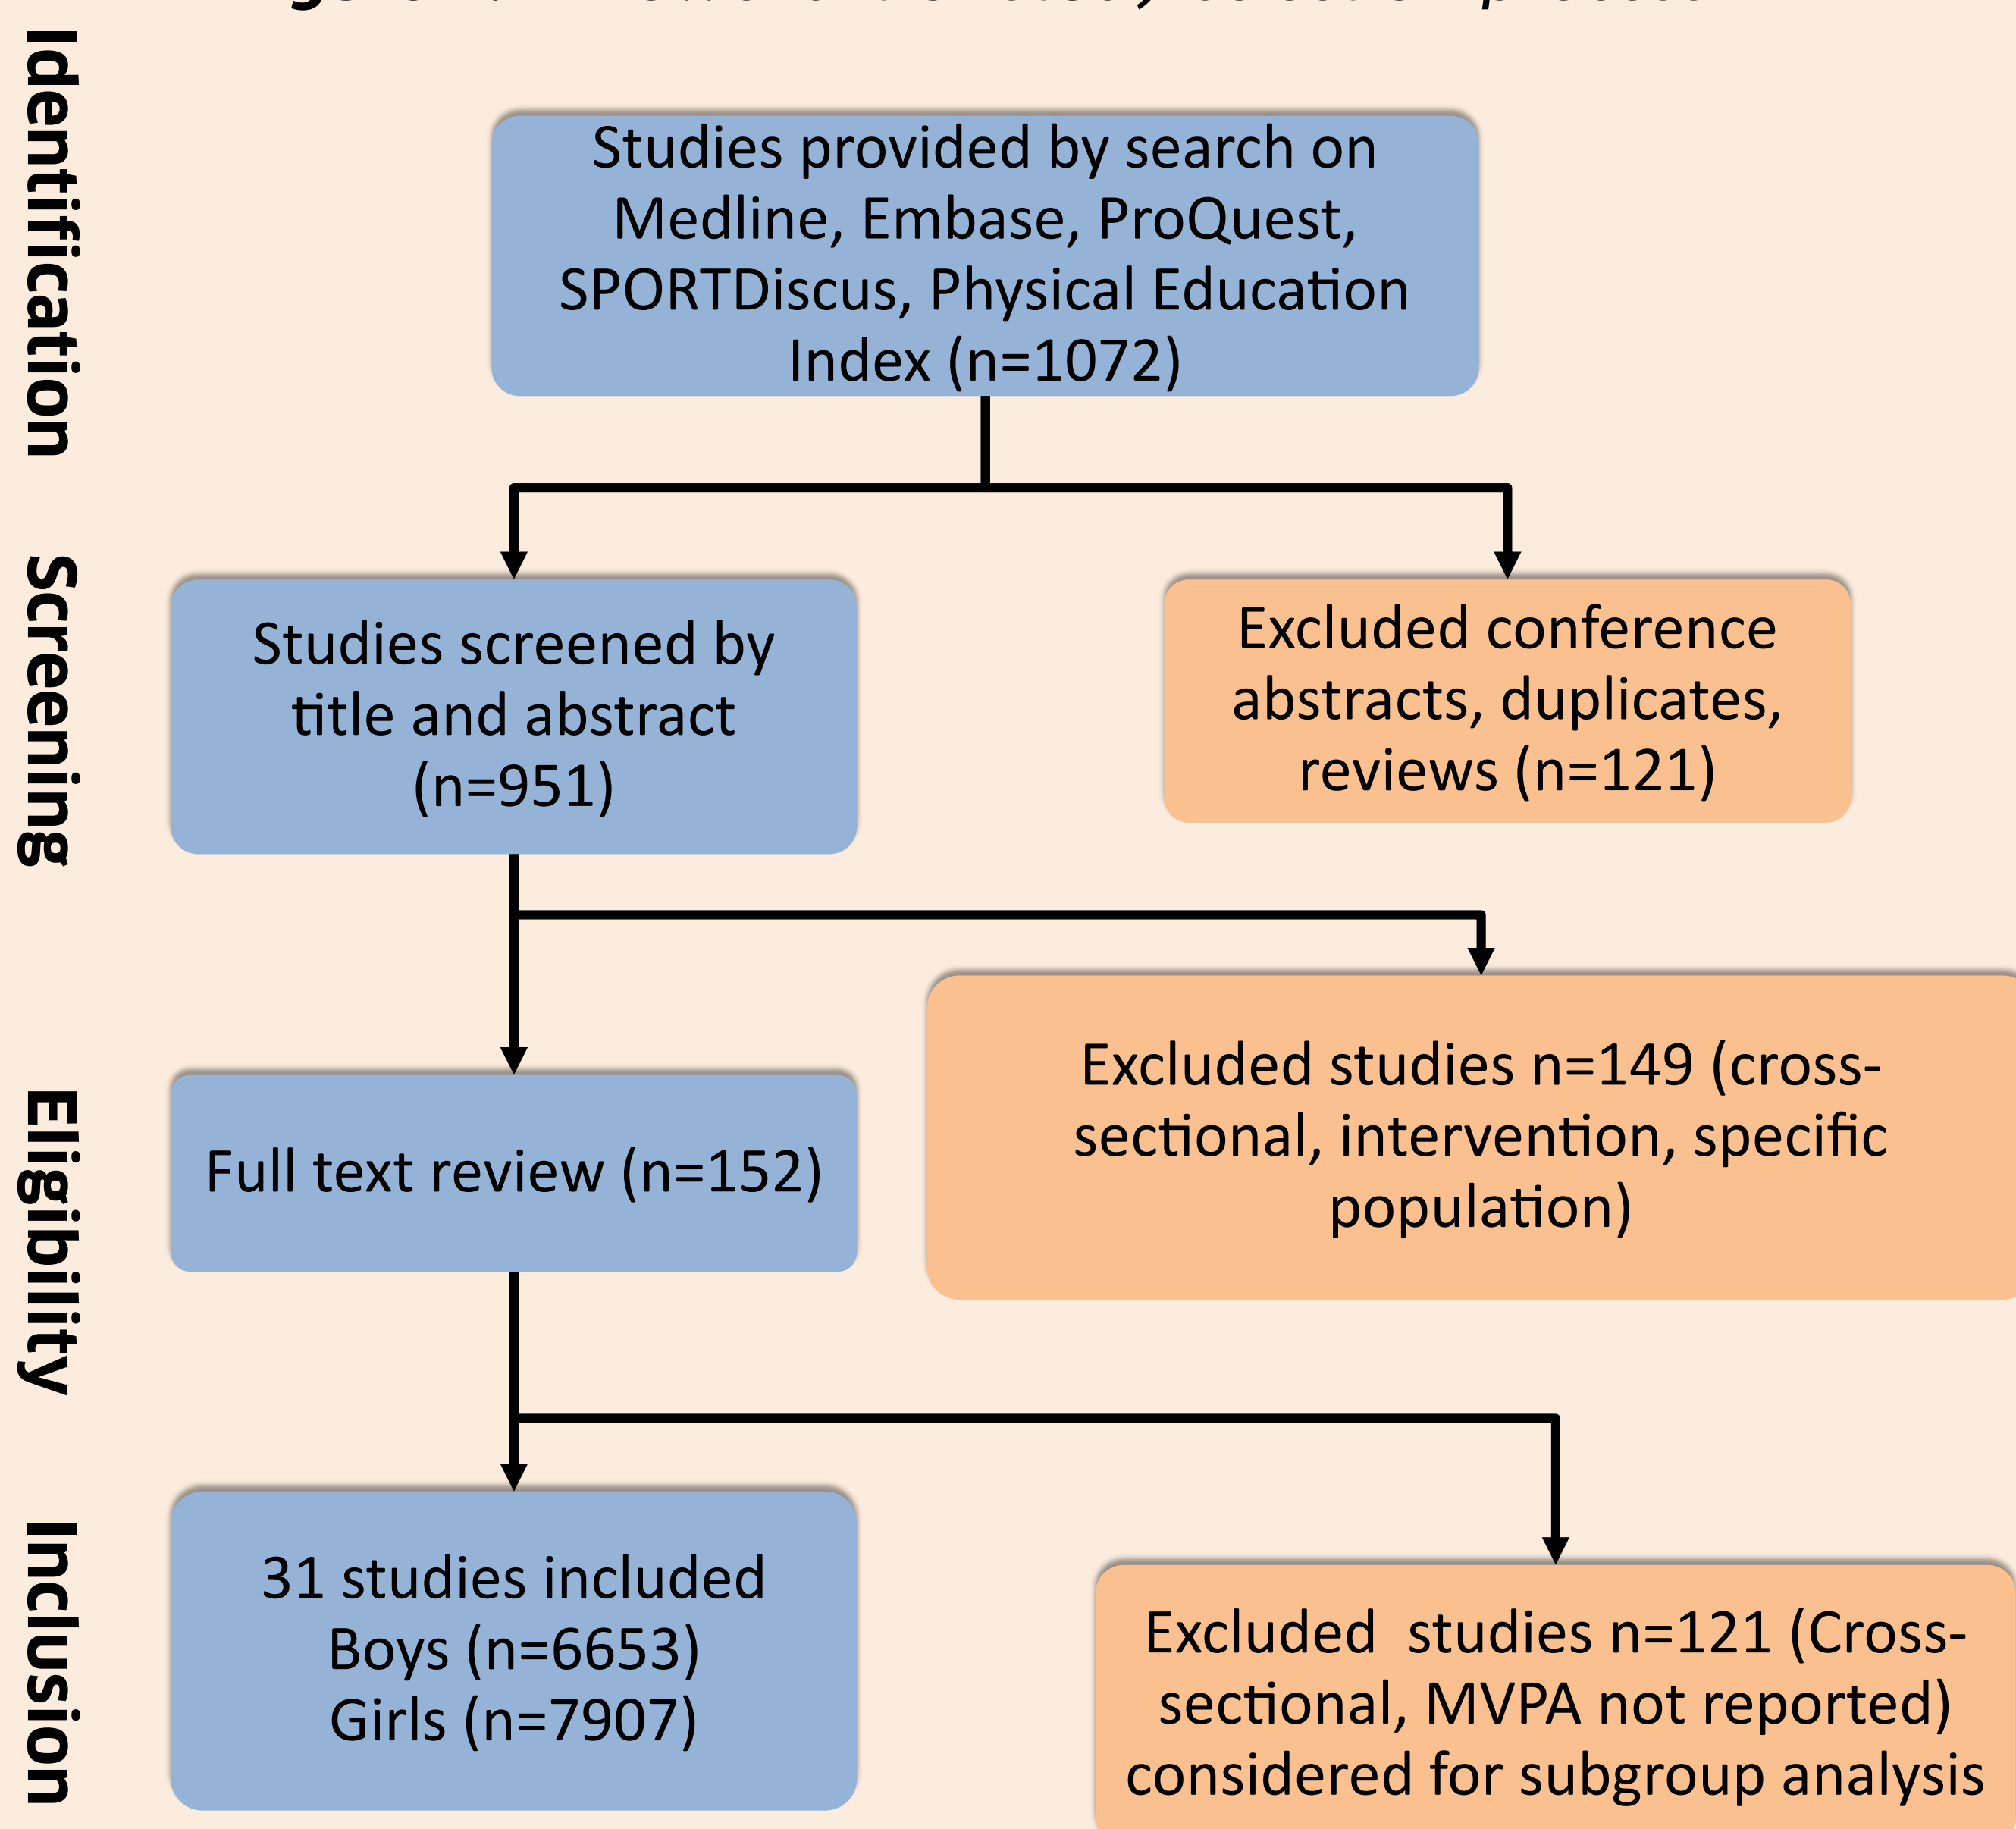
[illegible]

Identification

Studies provided by search on Medline, Embase, ProQuest, SPORTDiscus, Physical Education Index (n=1072)

Screening

Studies screened by title and abstract (n=951)

Excluded conference abstracts, duplicates, reviews (n=121)

Eligibility

Full text review (n=152)

Excluded studies n=149 (cross-sectional, intervention, specific population)

Inclusion

31 studies included
Boys (n=6653)
Girls (n=7907)

Excluded studies n=121 (Cross-sectional, MVPA not reported) considered for subgroup analysis